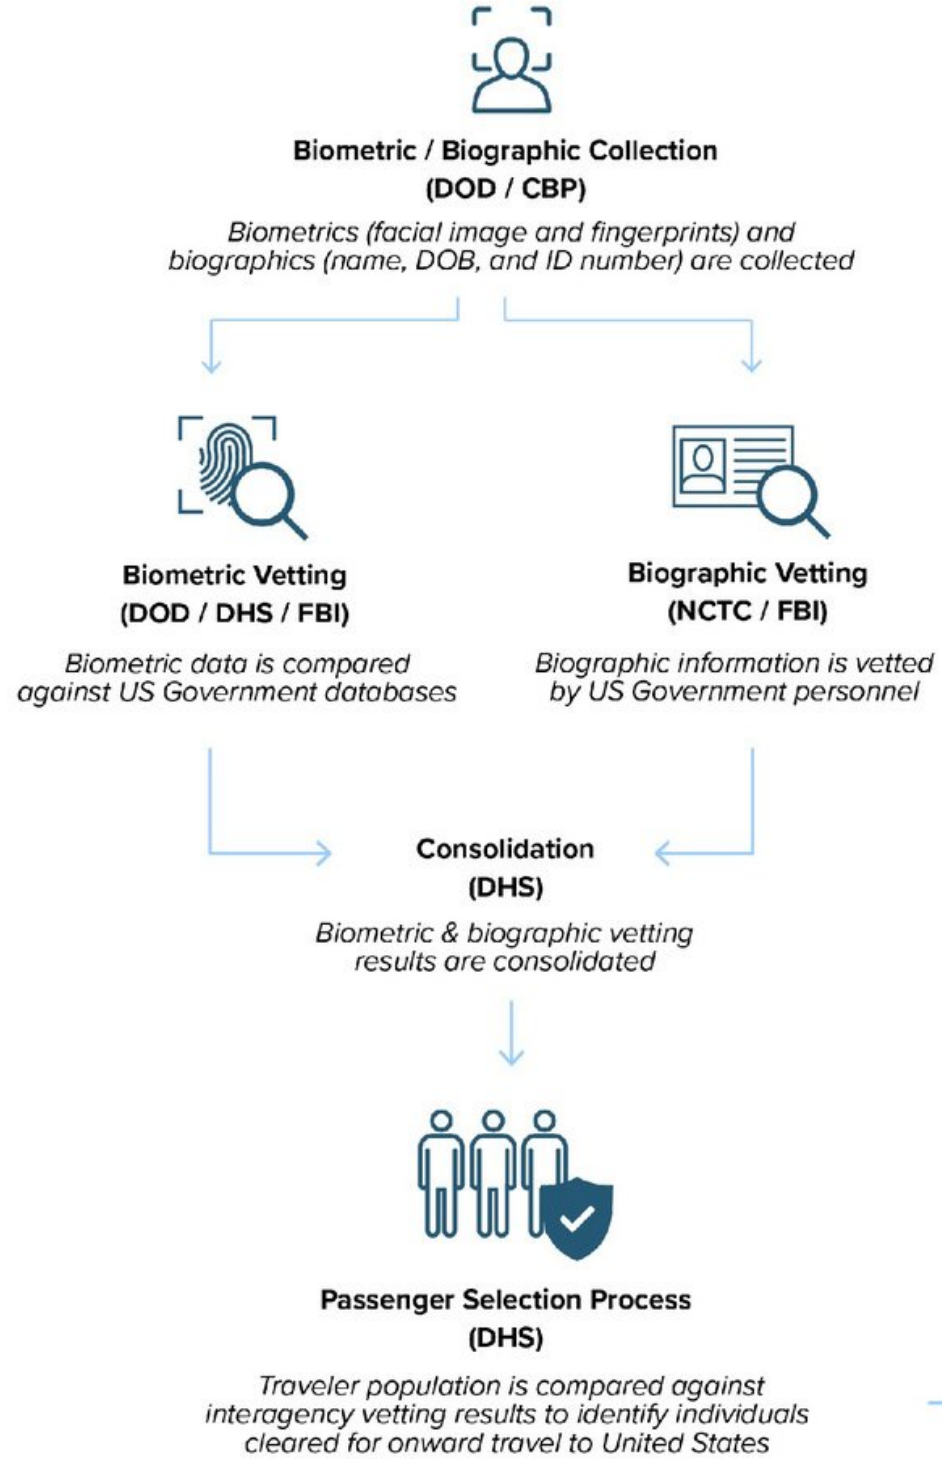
Biometric / Biographic Collection
(DOD / CBP)

Biometrics (facial image and fingerprints) and biographics (name, DOB, and ID number) are collected

Biometric Vetting
(DOD / DHS / FBI)

Biometric data is compared against US Government databases

Biographic Vetting
(NCTC / FBI)

Biographic information is vetted by US Government personnel

Consolidation
(DHS)

Biometric & biographic vetting results are consolidated

Passenger Selection Process
(DHS)

Traveler population is compared against interagency vetting results to identify individuals cleared for onward travel to United States